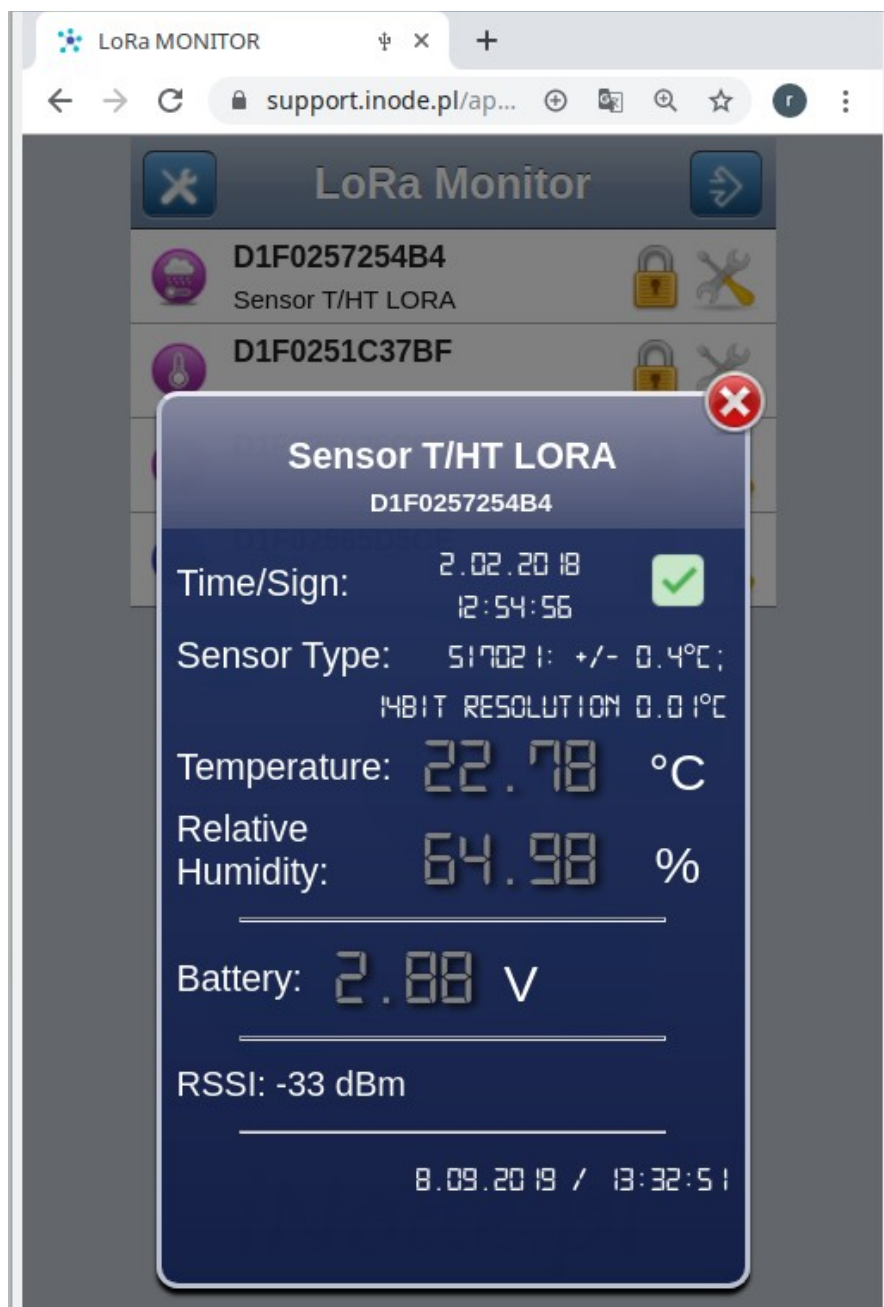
LoRa MONITOR

support.inode.pl/ap...

r

LoRa Monitor

D1F0257254B4
Sensor T/HT LORA

D1F0251C37BF

Sensor T/HT LORA
D1F0257254B4

Time/Sign: 2.02.2018 12:54:56

Sensor Type: SI7021: +/- 0.4°C; 14BIT RESOLUTION 0.01°C

Temperature: 22.78 °C

Relative Humidity: 64.98 %

Battery: 2.88 V

RSSI: -33 dBm

8.09.2019 / 13:32:51